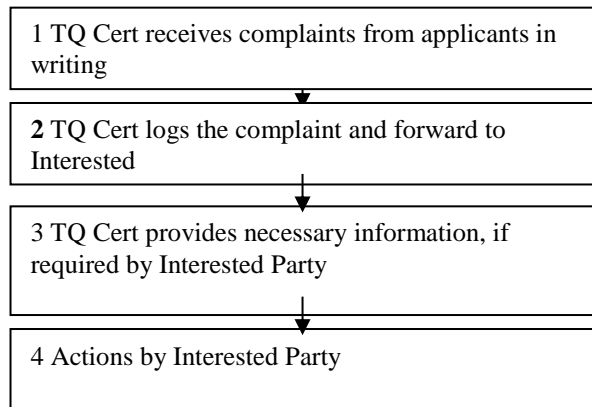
1 TQ Cert receives complaints from applicants in writing

2 TQ Cert logs the complaint and forward to Interested

3 TQ Cert provides necessary information, if required by Interested Party

4 Actions by Interested Party